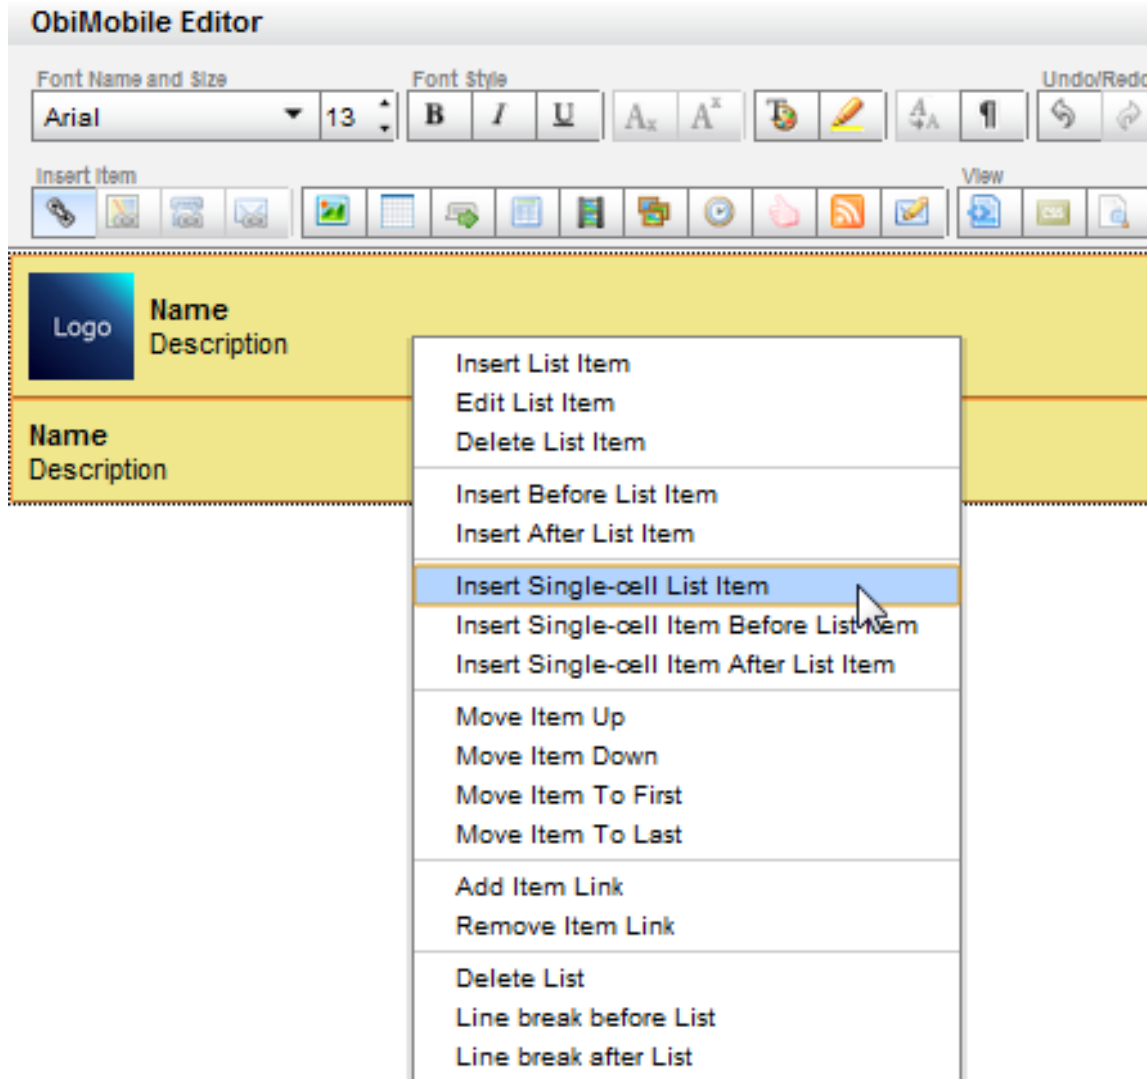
ObiMobile Editor

Font Name and Size
Arial
13
Font Style
B
I
U
$A_x$
$A^x$
Undo/Redo
Insert Item
View

Logo
Name
Description

Name
Description

Insert List Item
Edit List Item
Delete List Item

Insert Before List Item
Insert After List Item

Insert Single-cell List Item
Insert Single-cell Item Before List Item
Insert Single-cell Item After List Item

Move Item Up
Move Item Down
Move Item To First
Move Item To Last

Add Item Link
Remove Item Link

Delete List
Line break before List
Line break after List